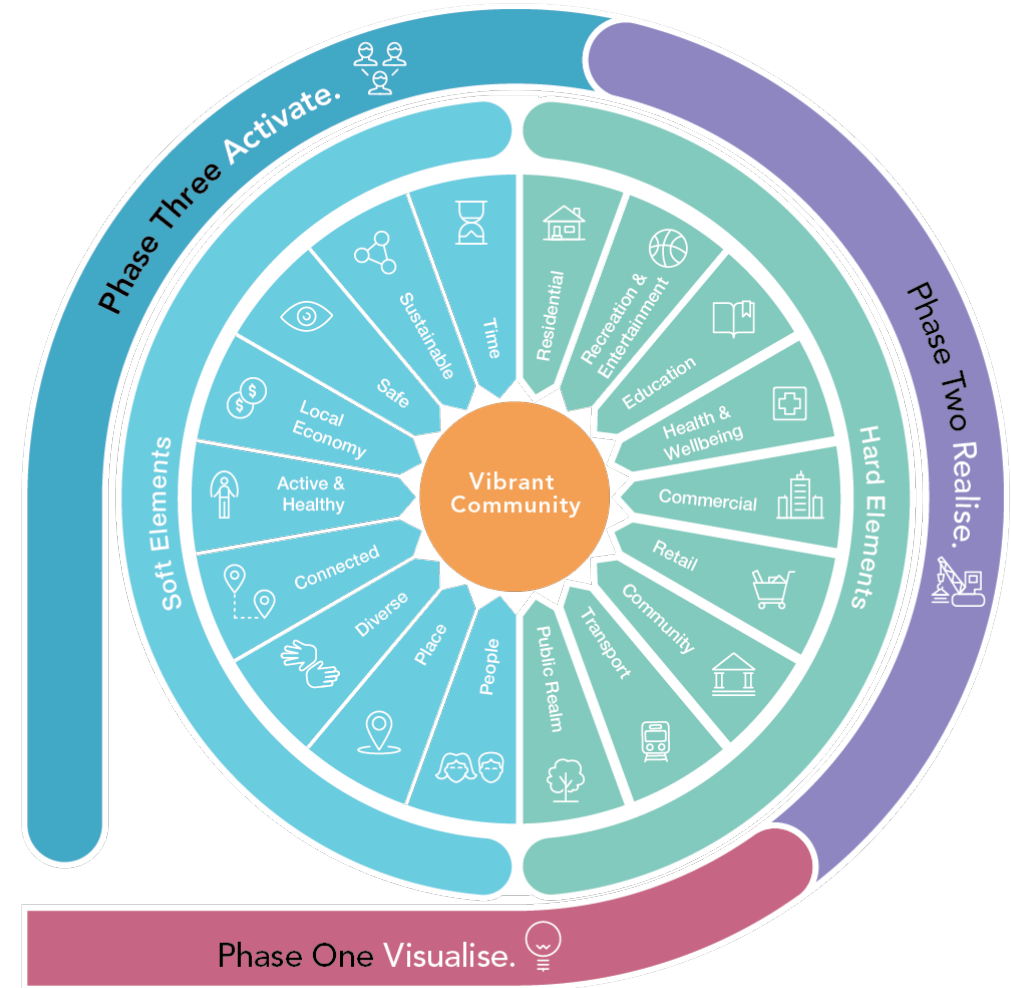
Phase Three Activate.

Phase Two Realise.

Phase One Visualise.

Soft Elements

Hard Elements

Vibrant Community

Time

Sustainable

Safe

Local Economy

Active & Healthy

Connected

Diverse

Place

People

Residential

Recreation & Entertainment

Education

Health & Wellbeing

Commercial

Retail

Community

Transport

Public Realm